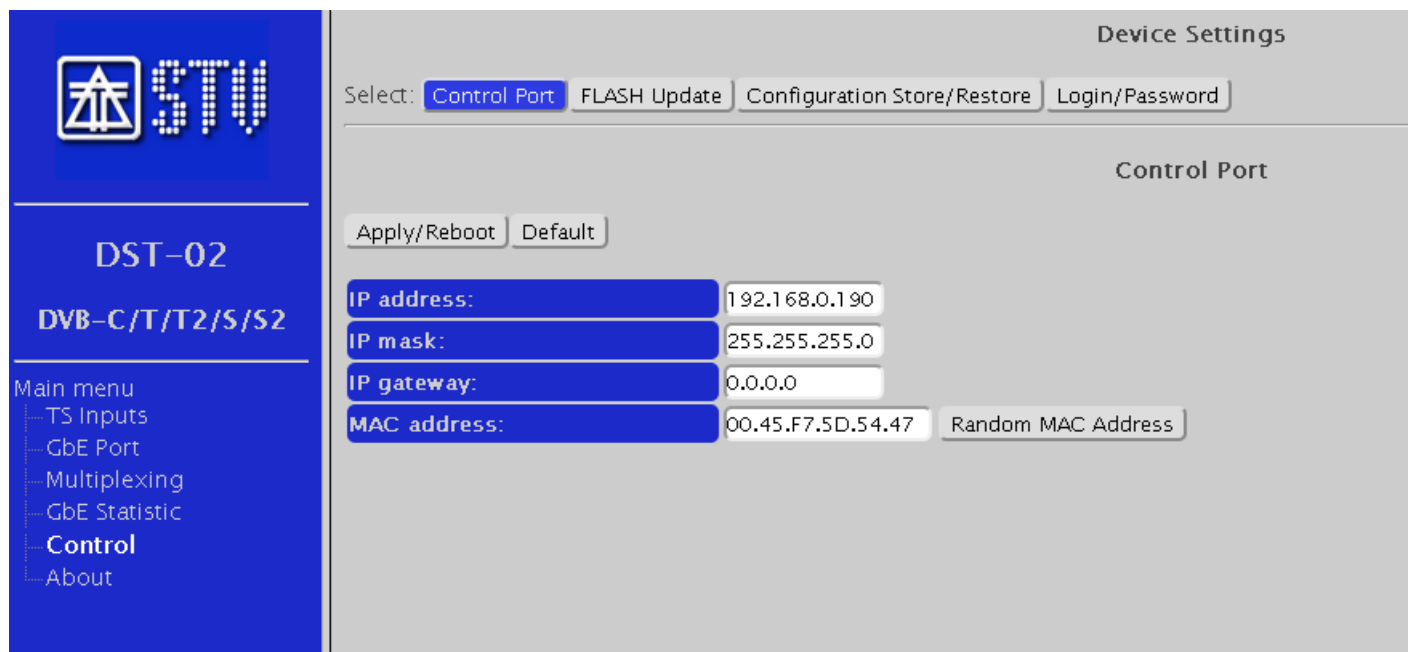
STV

DST-02

DVB-C/T/T2/S/S2

Main menu
TS Inputs
GbE Port
Multiplexing
GbE Statistic
Control
About

Device Settings

Select: Control Port FLASH Update Configuration Store/Restore Login/Password

Control Port

Apply/Reboot Default

| IP address: | 192.168.0.190 |
|---|---|
| IP mask: | 255.255.255.0 |
| IP gateway: | 0.0.0.0 |
| MAC address: | 00.45.F7.5D.54.47 |

Random MAC Address